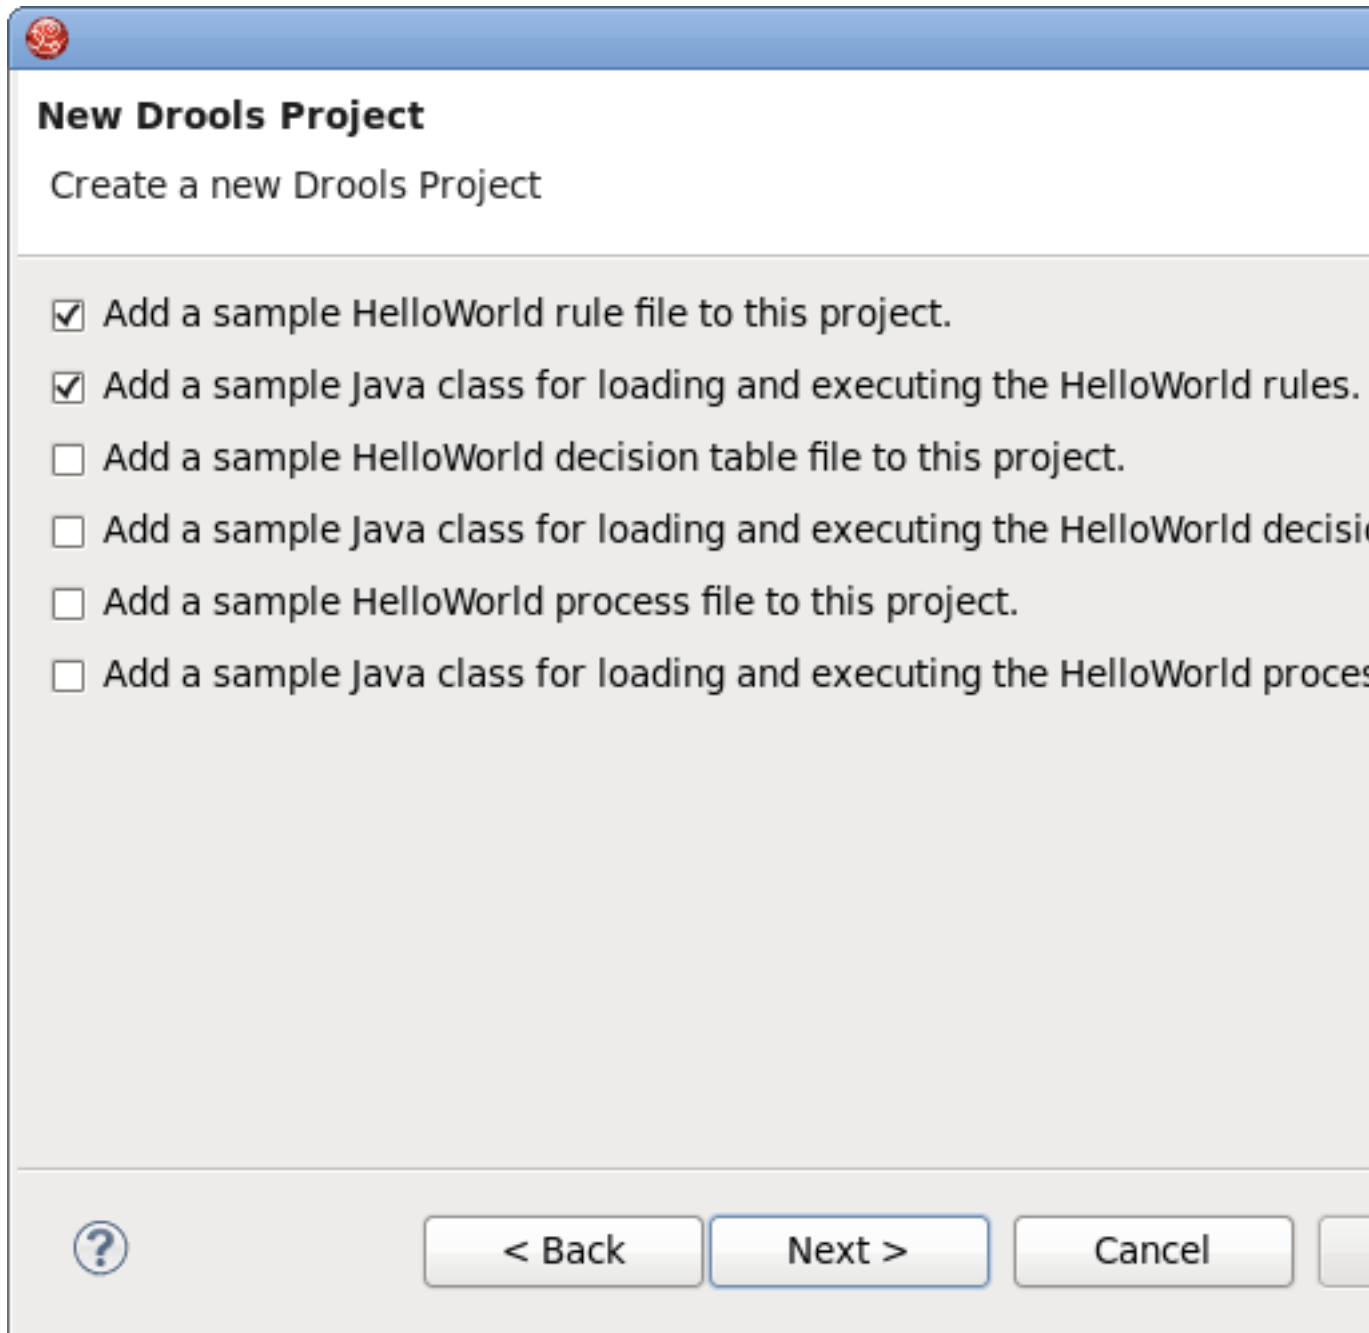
New Drools Project

Create a new Drools Project

☑ Add a sample HelloWorld rule file to this project.

☑ Add a sample Java class for loading and executing the HelloWorld rules.

☐ Add a sample HelloWorld decision table file to this project.

☐ Add a sample Java class for loading and executing the HelloWorld decisi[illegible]

☐ Add a sample HelloWorld process file to this project.

☐ Add a sample Java class for loading and executing the HelloWorld proces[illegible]

?

< Back

Next >

Cancel